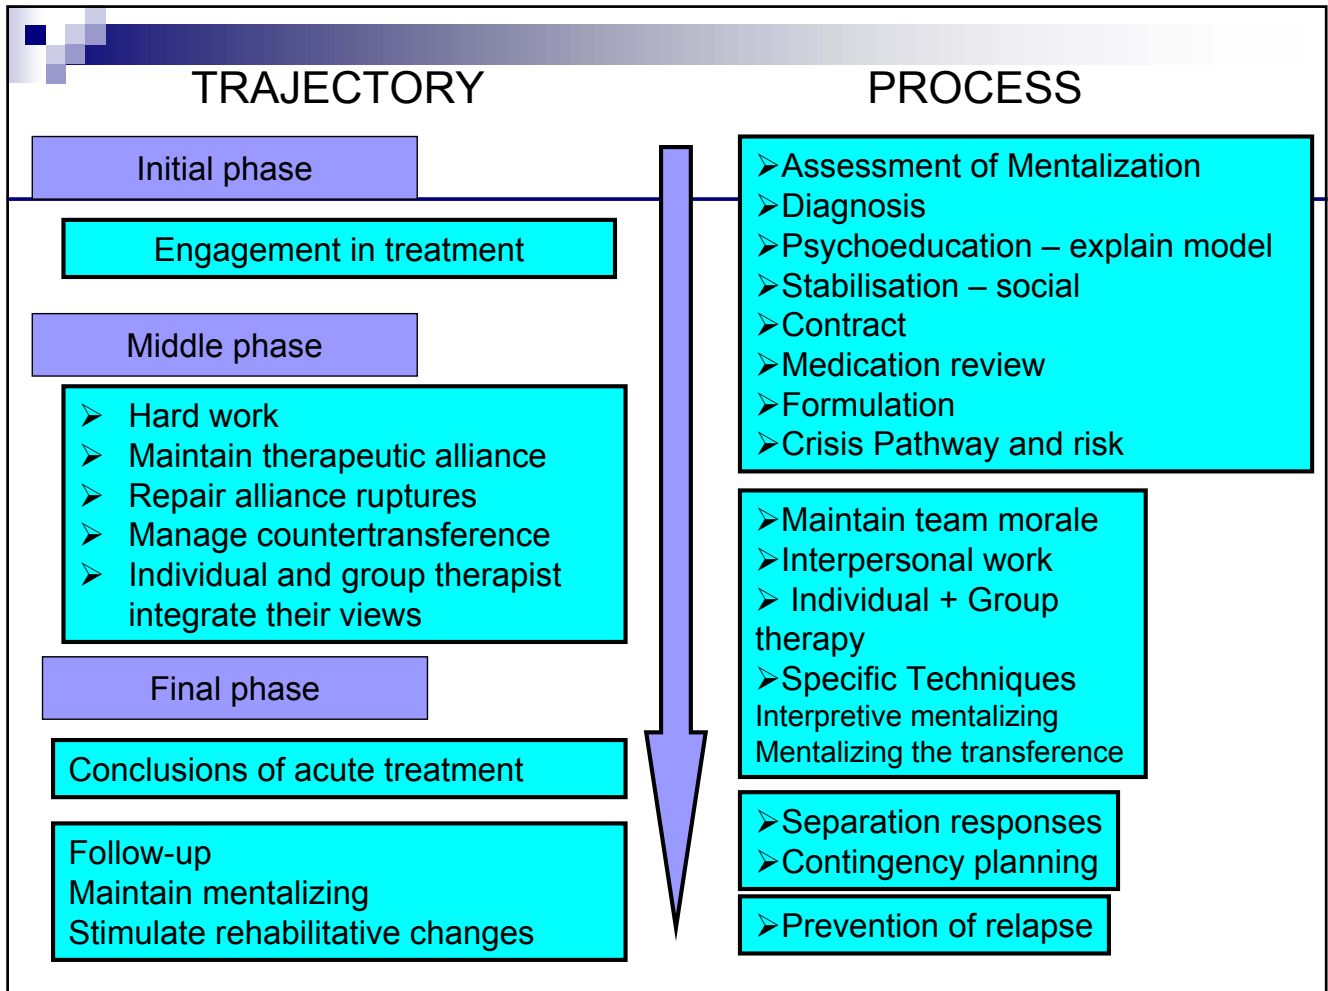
TRAJECTORY

PROCESS

Initial phase

Engagement in treatment

Middle phase

➢ Hard work
➢ Maintain therapeutic alliance
➢ Repair alliance ruptures
➢ Manage countertransference
➢ Individual and group therapist integrate their views

Final phase

Conclusions of acute treatment

Follow-up
Maintain mentalizing
Stimulate rehabilitative changes

➢Assessment of Mentalization
➢Diagnosis
➢Psychoeducation – explain model
➢Stabilisation – social
➢Contract
➢Medication review
➢Formulation
➢Crisis Pathway and risk

➢Maintain team morale
➢Interpersonal work
➢ Individual + Group therapy
➢Specific Techniques
Interpretive mentalizing
Mentalizing the transference

➢Separation responses
➢Contingency planning

➢Prevention of relapse